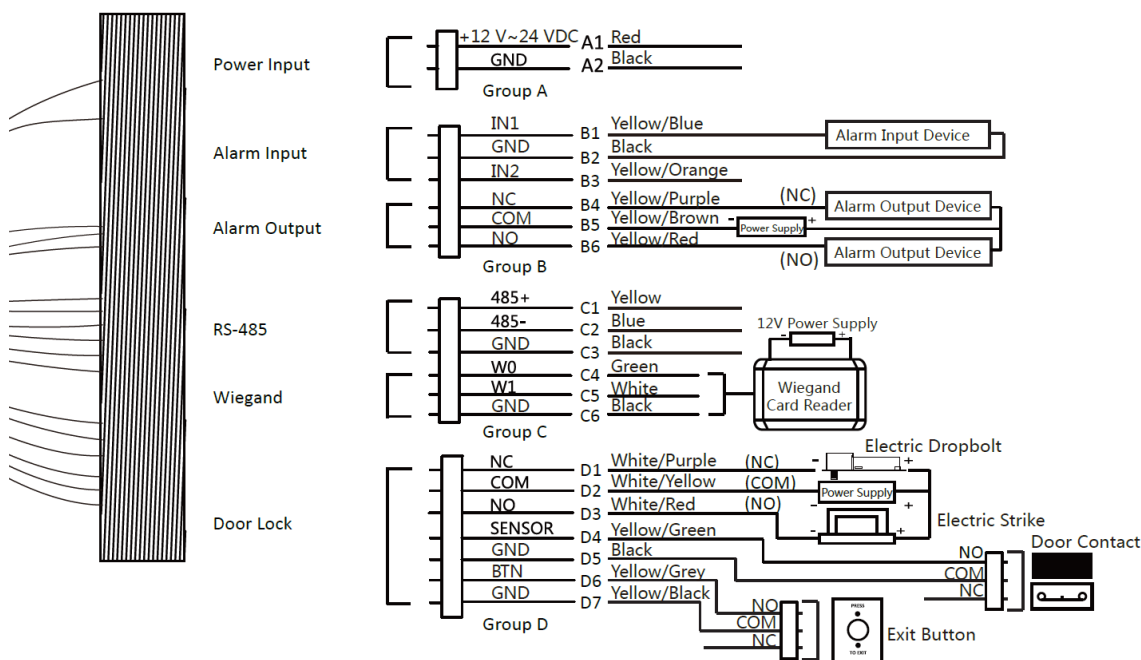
Power Input

Alarm Input

Alarm Output

RS-485

Wiegand

Door Lock

+12 V~24 VDC A1 Red
GND A2 Black
Group A

IN1 B1 Yellow/Blue
GND B2 Black
IN2 B3 Yellow/Orange
NC B4 Yellow/Purple
COM B5 Yellow/Brown
NO B6 Yellow/Red
Group B

Alarm Input Device
(NC) Alarm Output Device
- Power Supply +
(NO) Alarm Output Device

485+ C1 Yellow
485- C2 Blue
GND C3 Black
W0 C4 Green
W1 C5 White
GND C6 Black
Group C

12V Power Supply
- +
Wiegand Card Reader

NC D1 White/Purple (NC)
COM D2 White/Yellow (COM)
NO D3 White/Red (NO)
SENSOR D4 Yellow/Green
GND D5 Black
BTN D6 Yellow/Grey
GND D7 Yellow/Black
Group D

Electric Dropbolt
- +
Power Supply
- +
Electric Strike
- +

NO
COM
NC
Door Contact

NO
COM
NC
PRESS
TO EXIT
Exit Button